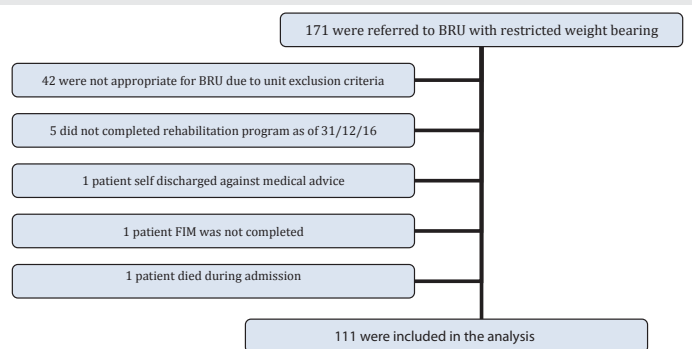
171 were referred to BRU with restricted weight bearing

42 were not appropriate for BRU due to unit exclusion criteria

5 did not completed rehabilitation program as of 31/12/16

1 patient self discharged against medical advice

1 patient FIM was not completed

1 patient died during admission

111 were included in the analysis